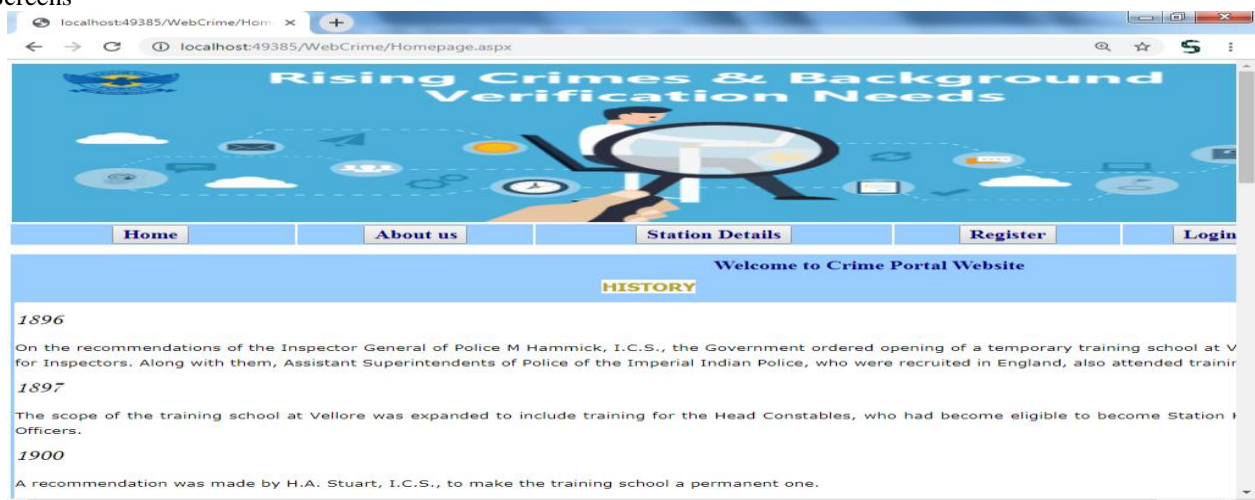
creens

localhost:49385/WebCrime/Hom ×

localhost:49385/WebCrime/Homepage.aspx

Rising Crimes & Background Verification Needs

Home | About us | Station Details | Register | Login

Welcome to Crime Portal Website

HISTORY

1896

On the recommendations of the Inspector General of Police M Hammick, I.C.S., the Government ordered opening of a temporary training school at V for Inspectors. Along with them, Assistant Superintendents of Police of the Imperial Indian Police, who were recruited in England, also attended trainin

1897

The scope of the training school at Vellore was expanded to include training for the Head Constables, who had become eligible to become Station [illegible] Officers.

1900

A recommendation was made by H.A. Stuart, I.C.S., to make the training school a permanent one.